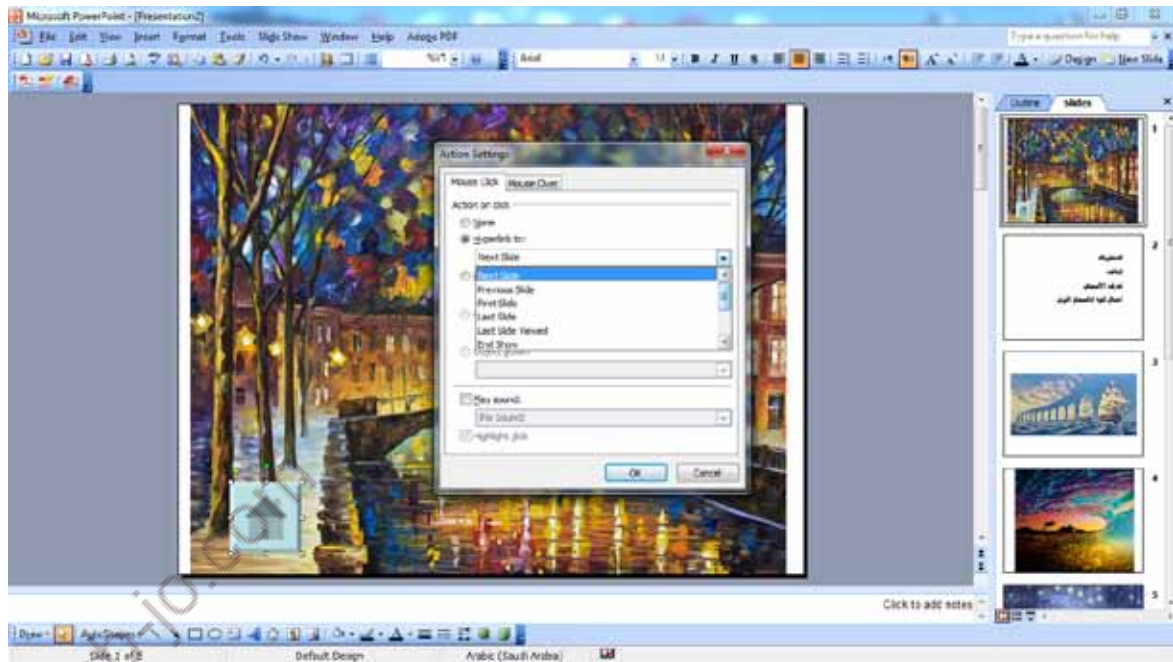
Microsoft PowerPoint - [Presentation2]

File Edit View Insert Format Tools Slide Show Window Help Adobe PDF

Type a question for help

Arial

Design New Slide

Outline Slides

Action Settings

Mouse Click Mouse Over

Action on click

None

Hyperlink to:

Next Slide

Next Slide
Previous Slide
First Slide
Last Slide
Last Slide Viewed
End Show

Object action:

Play sound:

[No Sound]

Highlight click

OK Cancel

1

2

3

4

5

Click to add notes

Draw AutoShapes

Slide 1 of 8 Default Design Arabic (Saudi Arabia)